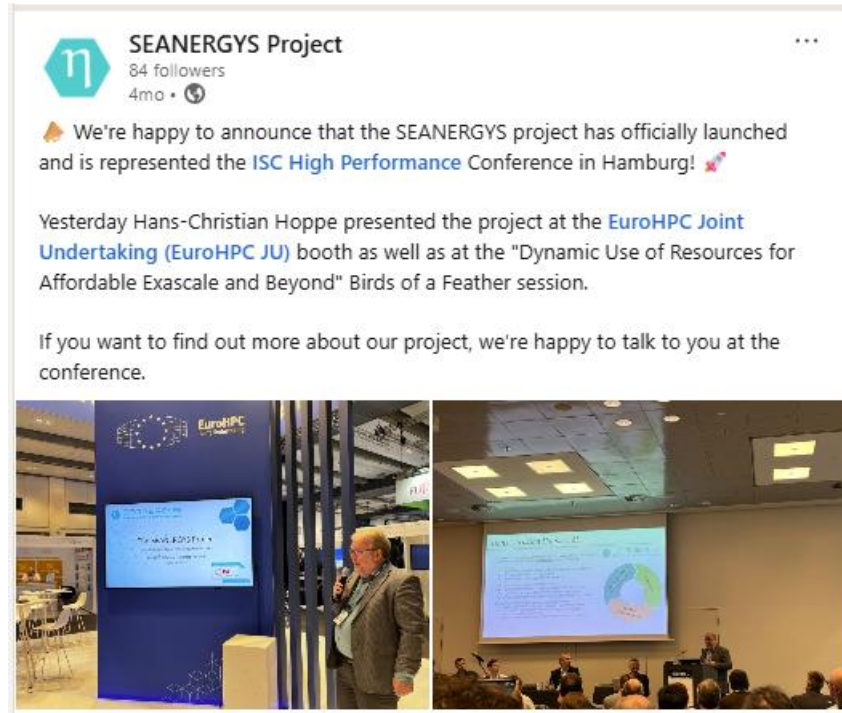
SEANERGYS Project
84 followers
4mo •

📣 We're happy to announce that the SEANERGYS project has officially launched and is represented the ISC High Performance Conference in Hamburg! 🚀

Yesterday Hans-Christian Hoppe presented the project at the EuroHPC Joint Undertaking (EuroHPC JU) booth as well as at the "Dynamic Use of Resources for Affordable Exascale and Beyond" Birds of a Feather session.

If you want to find out more about our project, we're happy to talk to you at the conference.

EuroHPC

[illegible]